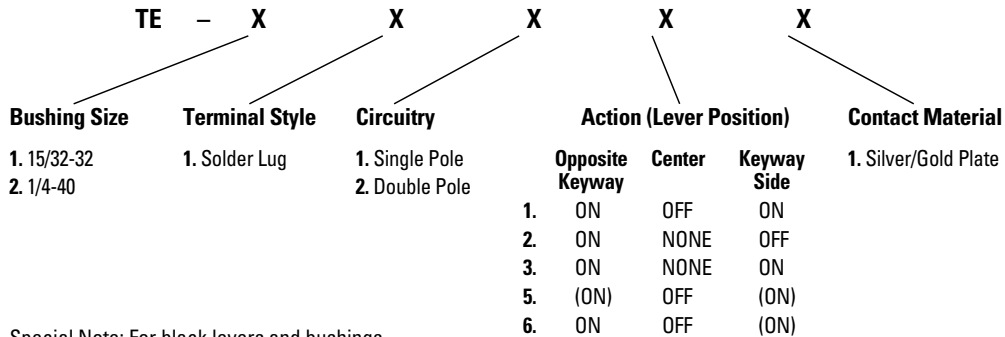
TE – X X X X X

**Bushing Size**
1. 15/32-32
2. 1/4-40

**Terminal Style**
1. Solder Lug

**Circuitry**
1. Single Pole
2. Double Pole

**Action (Lever Position)**

| | Opposite Keyway | Center | Keyway Side |
|---|---|---|---|
| 1. | ON | OFF | ON |
| 2. | ON | NONE | OFF |
| 3. | ON | NONE | ON |
| 5. | (ON) | OFF | (ON) |
| 6. | ON | OFF | (ON) |

**Contact Material**
1. Silver/Gold Plate

Special Note: For black levers and bushings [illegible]